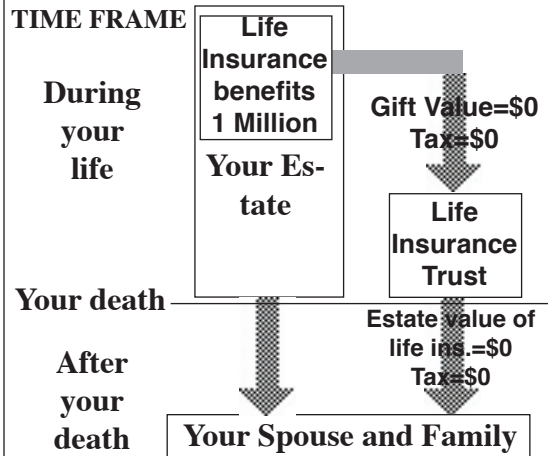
TIME FRAME

During your life

Life Insurance benefits 1 Million

Your Estate

Gift Value=$0 Tax=$0

Life Insurance Trust

Your death

Estate value of life ins.=$0 Tax=$0

After your death

Your Spouse and Family